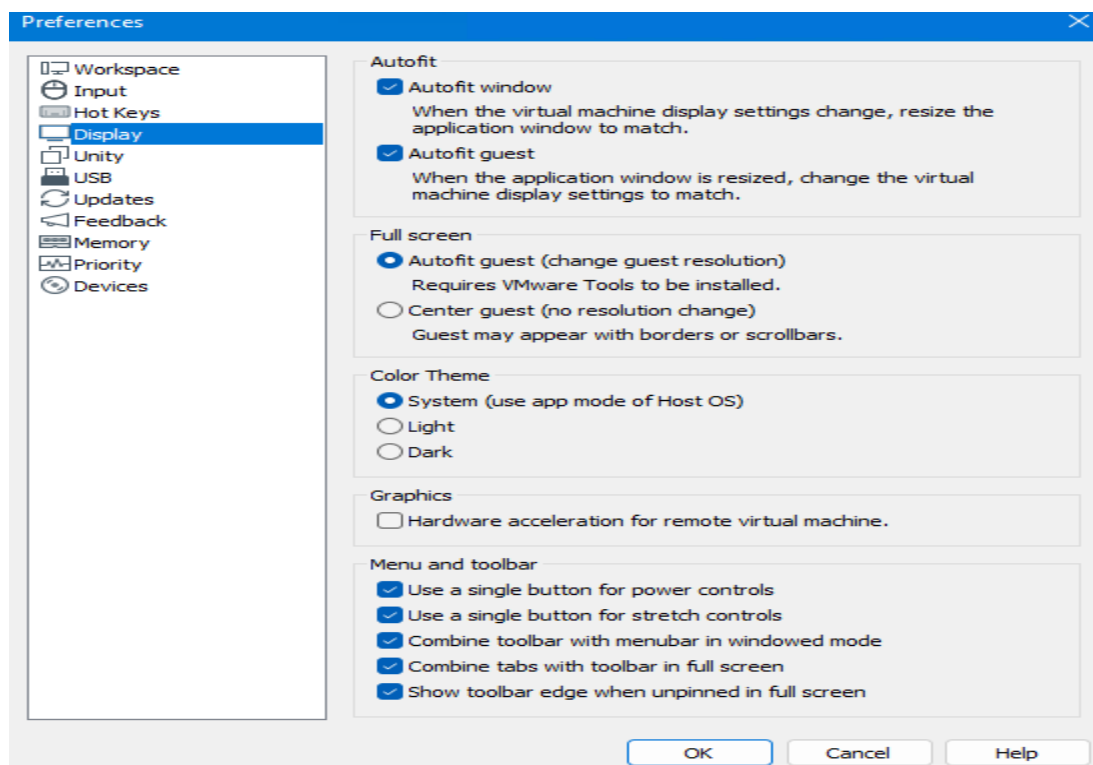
Preferences

Workspace
Input
Hot Keys
Display
Unity
USB
Updates
Feedback
Memory
Priority
Devices

Autofit
Autofit window
When the virtual machine display settings change, resize the application window to match.
Autofit guest
When the application window is resized, change the virtual machine display settings to match.

Full screen
Autofit guest (change guest resolution)
Requires VMware Tools to be installed.
Center guest (no resolution change)
Guest may appear with borders or scrollbars.

Color Theme
System (use app mode of Host OS)
Light
Dark

Graphics
Hardware acceleration for remote virtual machine.

Menu and toolbar
Use a single button for power controls
Use a single button for stretch controls
Combine toolbar with menubar in windowed mode
Combine tabs with toolbar in full screen
Show toolbar edge when unpinned in full screen

OK
Cancel
Help